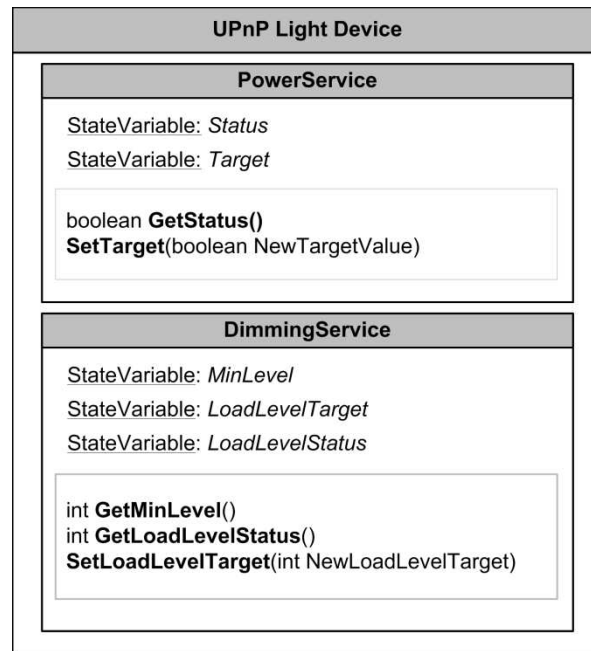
UPnP Light Device

PowerService

StateVariable: Status
StateVariable: Target

boolean GetStatus()
SetTarget(boolean NewTargetValue)

DimmingService

StateVariable: MinLevel
StateVariable: LoadLevelTarget
StateVariable: LoadLevelStatus

int GetMinLevel()
int GetLoadLevelStatus()
SetLoadLevelTarget(int NewLoadLevelTarget)